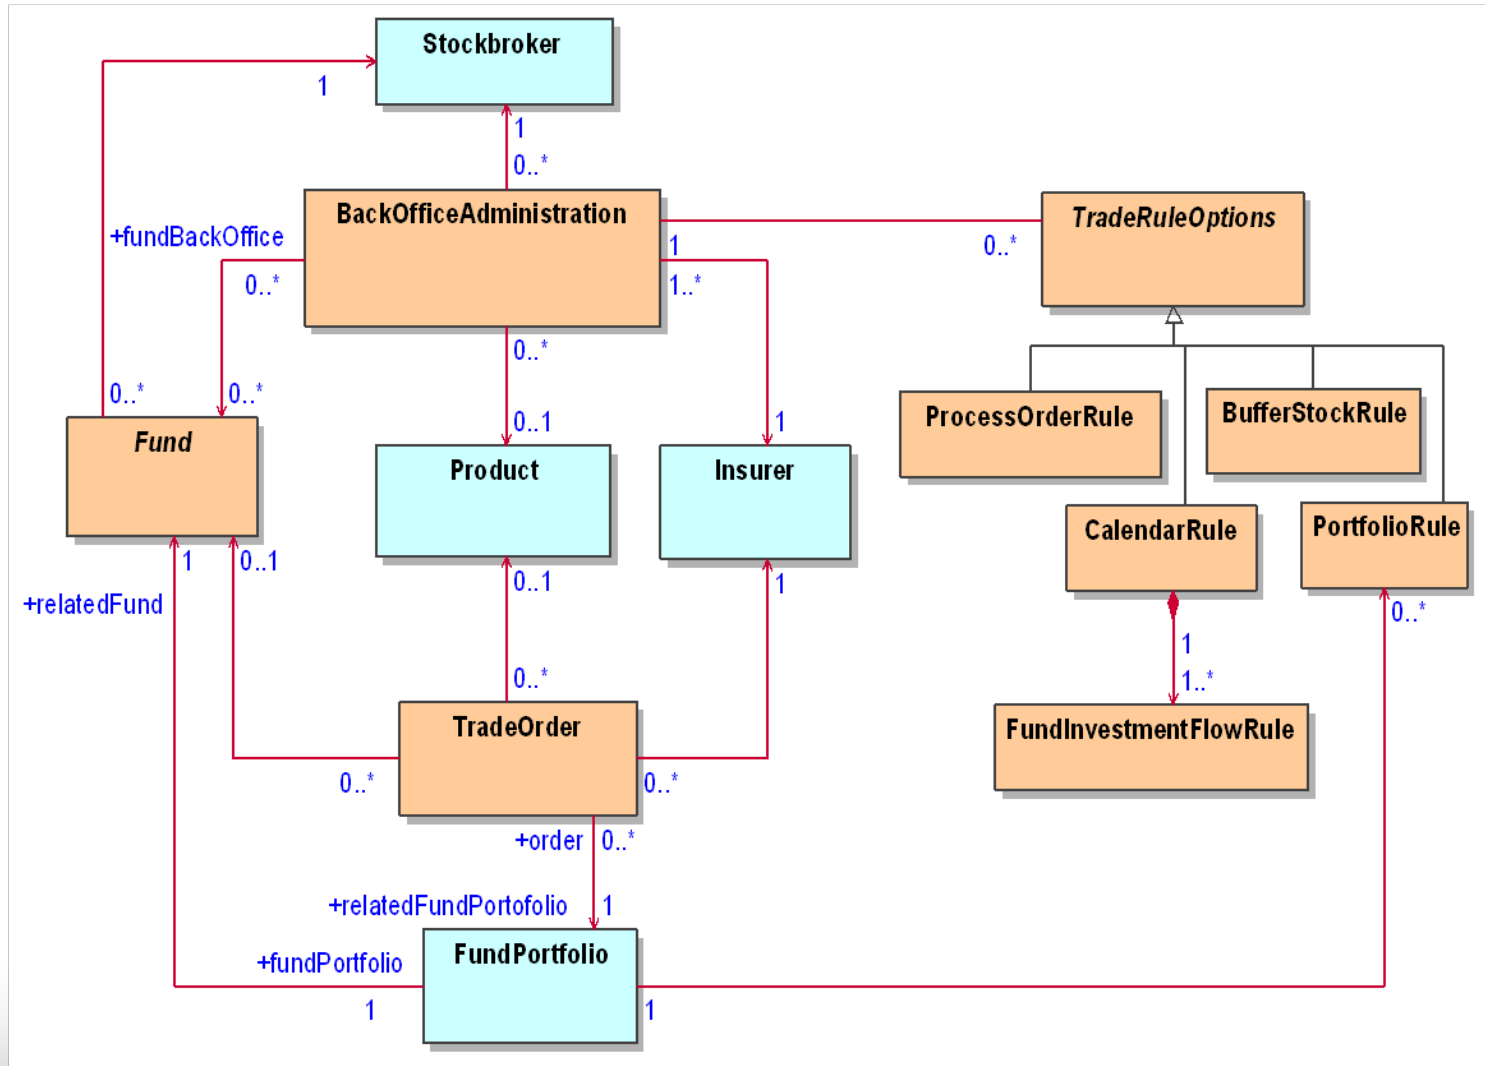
Stockbroker

1

1

0..*

+fundBackOffice

BackOfficeAdministration

TradeRuleOptions

0..*

1

1..*

0..*

0..*

0..*

0..*

0..1

1

Fund

Product

Insurer

ProcessOrderRule

BufferStockRule

CalendarRule

PortfolioRule

1

0..1

0..1

1

+relatedFund

1

1..*

0..*

0..*

FundInvestmentFlowRule

TradeOrder

0..*

0..*

+order

0..*

+relatedFundPortofolio

1

+fundPortfolio

FundPortfolio

1

1